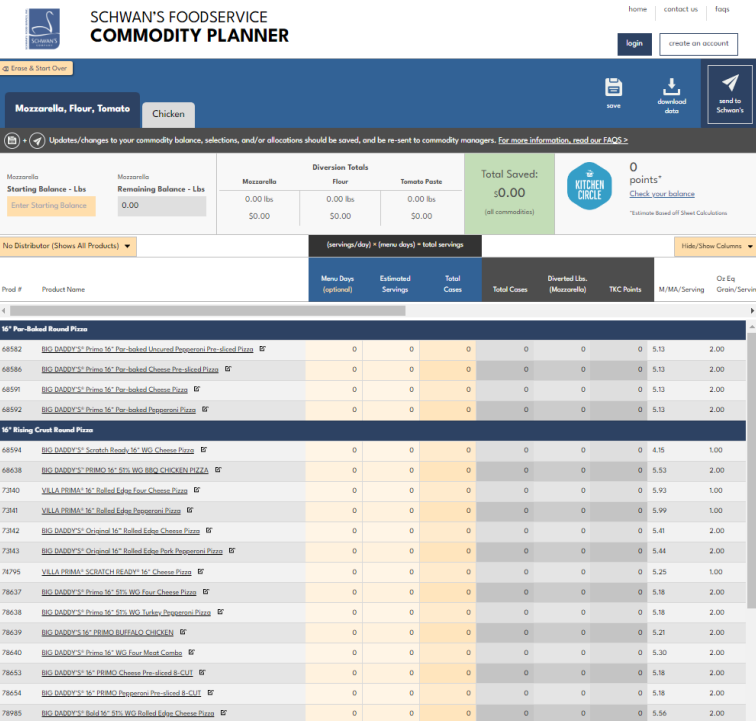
SCHWAN'S FOODSERVICE
COMMODITY PLANNER

home contact us faqs

login create an account

Erase & Start Over

save download data send to Schwan's

Mozzarella, Flour, Tomato Chicken

+ Updates/changes to your commodity balance, selections, and/or allocations should be saved, and be re-sent to commodity managers. For more information, read our FAQS >

Mozzarella
Starting Balance - Lbs
Enter Starting Balance

Mozzarella
Remaining Balance - Lbs
0.00

Diversion Totals

| Mozzarella | Flour | Tomato Paste |
|---|---|---|
| 0.00 lbs | 0.00 lbs | 0.00 lbs |
| \$0.00 | \$0.00 | \$0.00 |

Total Saved:
\$0.00
(all commodities)

KITCHEN CIRCLE
0 points*
Check your balance
*Estimate Based off Sheet Calculations

No Distributor (Shows All Products)

(servings/day) × (menu days) = total servings

Hide/Show Columns

| Prod # | Product Name | Menu Days (optional) | Estimated Servings | Total Cases | Total Cases | Diverted Lbs. (Mozzarella) | TKC Points | M/MA/Serving | Oz Eq Grain/Servin |
|---|---|---|---|---|---|---|---|---|---|
| 16" Par-Baked Round Pizza | | | | | | | | | |
| 68582 | BIG DADDY'S® Primo 16" Par-baked Uncured Pepperoni Pre-sliced Pizza | 0 | 0 | 0 | 0 | 0 | 0 | 5.13 | 2.00 |
| 68586 | BIG DADDY'S® Primo 16" Par-baked Cheese Pre-sliced Pizza | 0 | 0 | 0 | 0 | 0 | 0 | 5.13 | 2.00 |
| 68591 | BIG DADDY'S® Primo 16" Par-baked Cheese Pizza | 0 | 0 | 0 | 0 | 0 | 0 | 5.13 | 2.00 |
| 68592 | BIG DADDY'S® Primo 16" Par-baked Pepperoni Pizza | 0 | 0 | 0 | 0 | 0 | 0 | 5.13 | 2.00 |
| 16" Rising Crust Round Pizza | | | | | | | | | |
| 68594 | BIG DADDY'S® Scratch Ready 16" WG Cheese Pizza | 0 | 0 | 0 | 0 | 0 | 0 | 4.15 | 1.00 |
| 68638 | BIG DADDY'S® PRIMO 16" 51% WG BBQ CHICKEN PIZZA | 0 | 0 | 0 | 0 | 0 | 0 | 5.53 | 2.00 |
| 73140 | VILLA PRIMA® 16" Rolled Edge Four Cheese Pizza | 0 | 0 | 0 | 0 | 0 | 0 | 5.93 | 1.00 |
| 73141 | VILLA PRIMA® 16" Rolled Edge Pepperoni Pizza | 0 | 0 | 0 | 0 | 0 | 0 | 5.99 | 1.00 |
| 73142 | BIG DADDY'S® Original 16" Rolled Edge Cheese Pizza | 0 | 0 | 0 | 0 | 0 | 0 | 5.41 | 2.00 |
| 73143 | BIG DADDY'S® Original 16" Rolled Edge Pork Pepperoni Pizza | 0 | 0 | 0 | 0 | 0 | 0 | 5.44 | 2.00 |
| 74795 | VILLA PRIMA® SCRATCH READY® 16" Cheese Pizza | 0 | 0 | 0 | 0 | 0 | 0 | 5.25 | 1.00 |
| 78637 | BIG DADDY'S® Primo 16" 51% WG Four Cheese Pizza | 0 | 0 | 0 | 0 | 0 | 0 | 5.18 | 2.00 |
| 78638 | BIG DADDY'S® Primo 16" 51% WG Turkey Pepperoni Pizza | 0 | 0 | 0 | 0 | 0 | 0 | 5.18 | 2.00 |
| 78639 | BIG DADDY'S® 16" PRIMO BUFFALO CHICKEN | 0 | 0 | 0 | 0 | 0 | 0 | 5.21 | 2.00 |
| 78640 | BIG DADDY'S® Primo 16" WG Four Meat Combo | 0 | 0 | 0 | 0 | 0 | 0 | 5.30 | 2.00 |
| 78653 | BIG DADDY'S® 16" PRIMO Cheese Pre-sliced 8-CUT | 0 | 0 | 0 | 0 | 0 | 0 | 5.18 | 2.00 |
| 78654 | BIG DADDY'S® 16" PRIMO Pepperoni Pre-sliced 8-CUT | 0 | 0 | 0 | 0 | 0 | 0 | 5.18 | 2.00 |
| 78985 | BIG DADDY'S® Bold 16" 51% WG Rolled Edge Cheese Pizza | 0 | 0 | 0 | 0 | 0 | 0 | 5.56 | 2.00 |